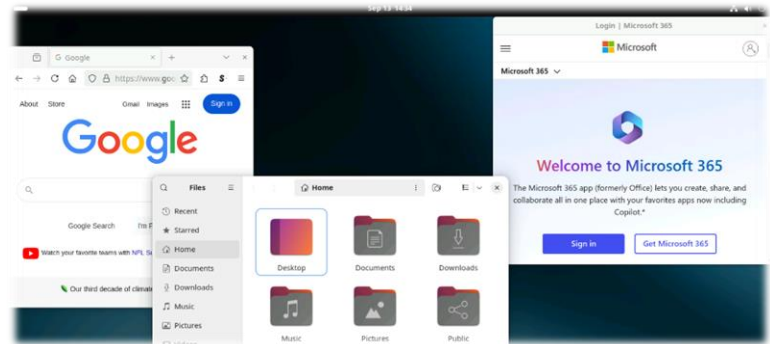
Sep 13 14:34

Google
https://www.goo
About Store Gmail Images Sign in
Google
Google Search I'm F
Watch your favorite teams with NPL S
Our third decade of climate

Login | Microsoft 365
Microsoft
Microsoft 365
Welcome to Microsoft 365
The Microsoft 365 app (formerly Office) lets you create, share, and collaborate all in one place with your favorites apps now including Copilot.*
Sign in
Get Microsoft 365

Files
Home
Recent
Starred
Home
Documents
Downloads
Music
Pictures
Desktop
Documents
Downloads
Music
Pictures
Public